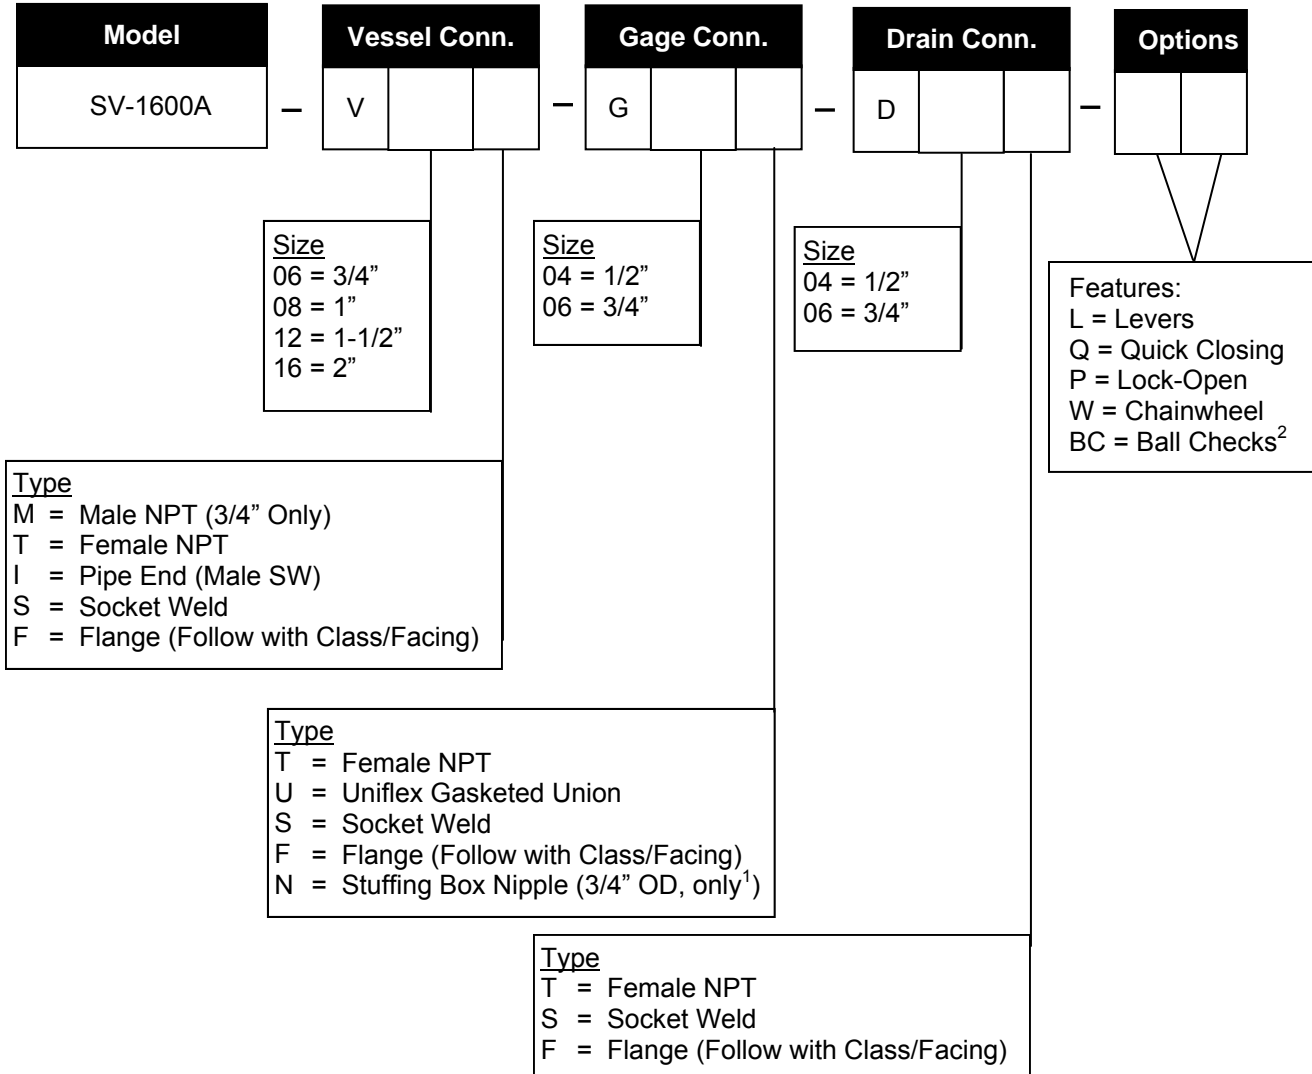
Model
SV-1600A
–
Vessel Conn.
V
–
Gage Conn.
G
–
Drain Conn.
D
–
Options

Size
06 = 3/4”
08 = 1”
12 = 1-1/2”
16 = 2”

Size
04 = 1/2”
06 = 3/4”

Size
04 = 1/2”
06 = 3/4”

Features:
L = Levers
Q = Quick Closing
P = Lock-Open
W = Chainwheel
BC = Ball Checks$^2$

Type
M = Male NPT (3/4” Only)
T = Female NPT
I = Pipe End (Male SW)
S = Socket Weld
F = Flange (Follow with Class/Facing)

Type
T = Female NPT
U = Uniflex Gasketed Union
S = Socket Weld
F = Flange (Follow with Class/Facing)
N = Stuffing Box Nipple (3/4” OD, only$^1$)

Type
T = Female NPT
S = Socket Weld
F = Flange (Follow with Class/Facing)